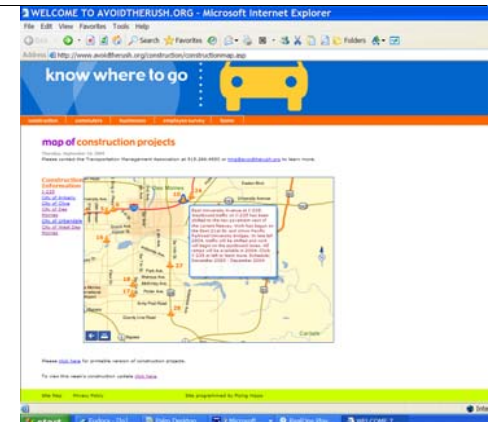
WELCOME TO AVOIDTHERUSH.ORG - Microsoft Internet Explorer

File Edit View Favorites Tools Help

Back Search Favorites Folders

Address http://www.avoidtherush.org/construction/constructionmap.asp

know where to go

map of construction projects

Please contact the Transportation Management Association at 515.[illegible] or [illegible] to learn more.

Construction Information
I-235
City of Ankeny
City of Clive
City of Des Moines
City of Johnston
City of West Des Moines

Des Moines

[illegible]

Park Ave.
Army Post Road
County Line Road
Carlisle

Please click here for printable version of construction projects.

To view this week's construction update click here.

Site Map Privacy Policy Site programmed by Flying Hippo

start WELCOME T...